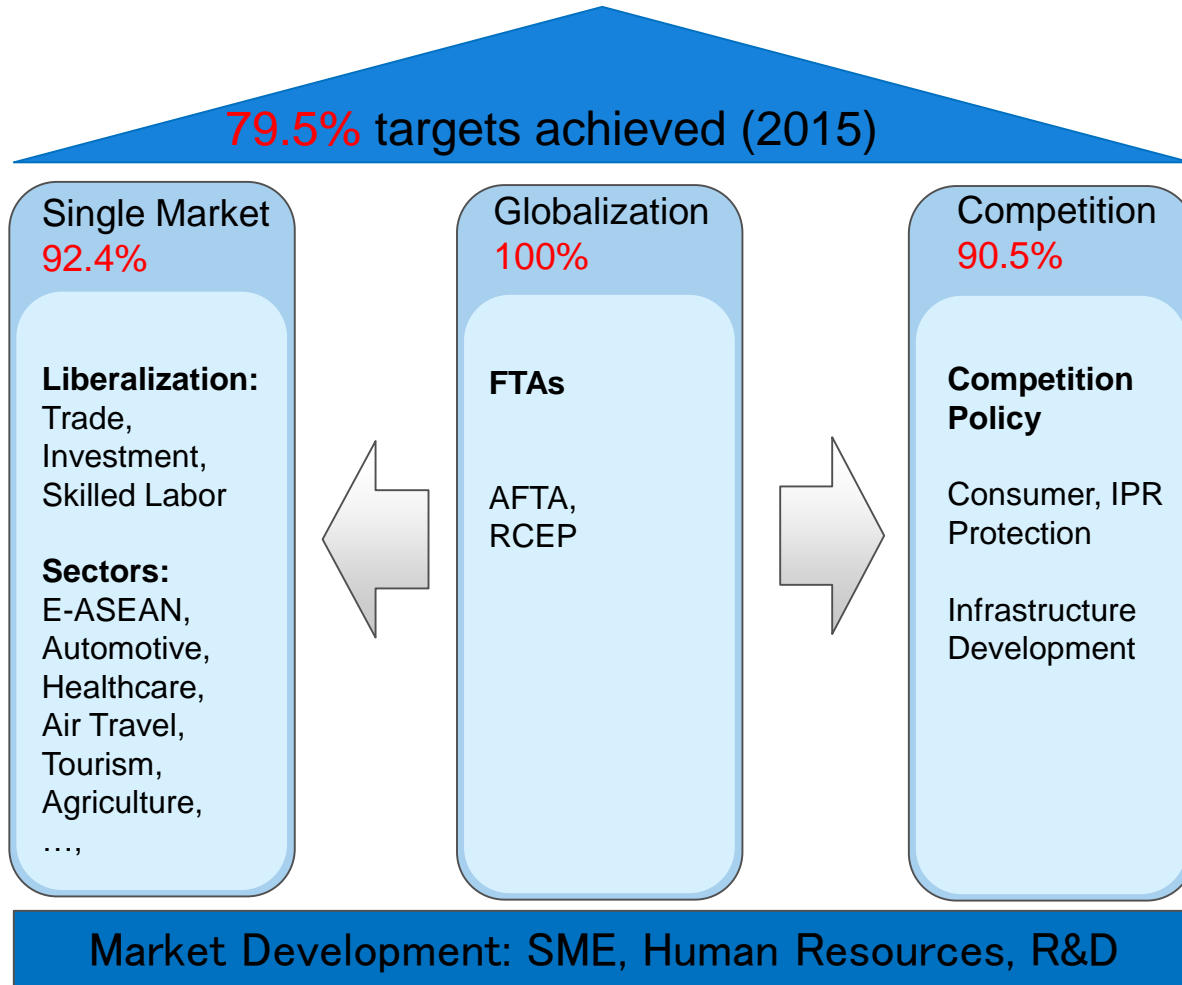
79.5% targets achieved (2015)

Single Market
92.4%

Liberalization:
Trade,
Investment,
Skilled Labor

Sectors:
E-ASEAN,
Automotive,
Healthcare,
Air Travel,
Tourism,
Agriculture,
…,

Globalization
100%

FTAs

AFTA,
RCEP

Competition
90.5%

Competition Policy

Consumer, IPR Protection

Infrastructure Development

Market Development: SME, Human Resources, R&D